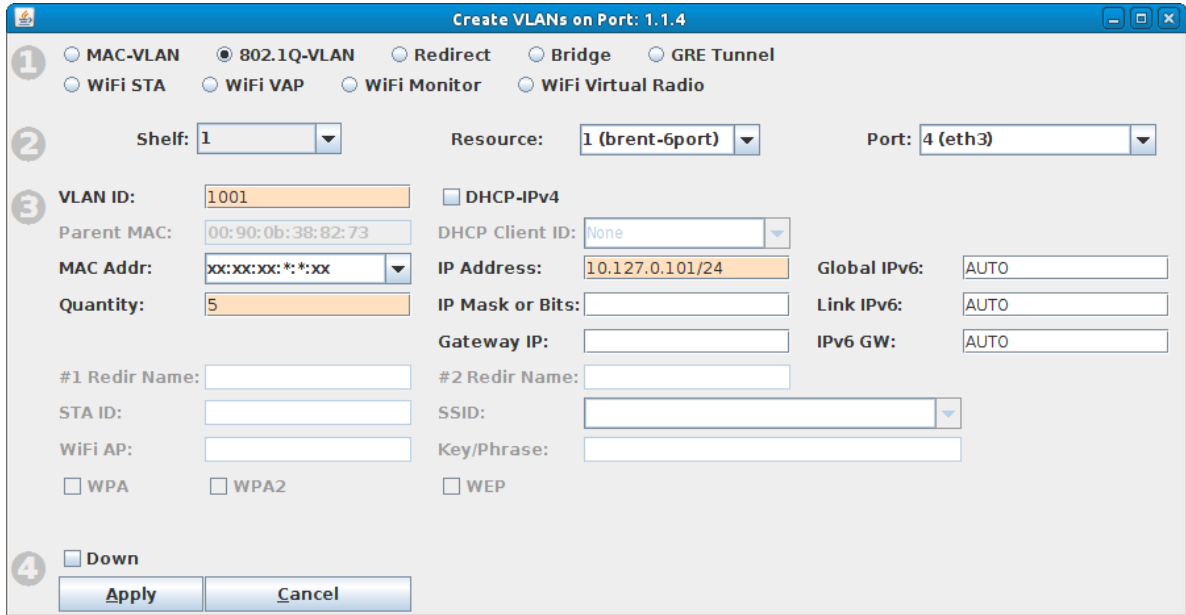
Create VLANs on Port: 1.1.4

1

MAC-VLAN 802.1Q-VLAN Redirect Bridge GRE Tunnel

WiFi STA WiFi VAP WiFi Monitor WiFi Virtual Radio

2

Shelf: 1

Resource: 1 (brent-6port)

Port: 4 (eth3)

3

VLAN ID: 1001

DHCP-IPv4

Parent MAC: 00:90:0b:38:82:73

DHCP Client ID: None

MAC Addr: xx:xx:xx:*:*:xx

IP Address: 10.127.0.101/24

Global IPv6: AUTO

Quantity: 5

IP Mask or Bits:

Link IPv6: AUTO

Gateway IP:

IPv6 GW: AUTO

#1 Redir Name:

#2 Redir Name:

STA ID:

SSID:

WiFi AP:

Key/Phrase:

WPA WPA2 WEP

4

Down

Apply Cancel